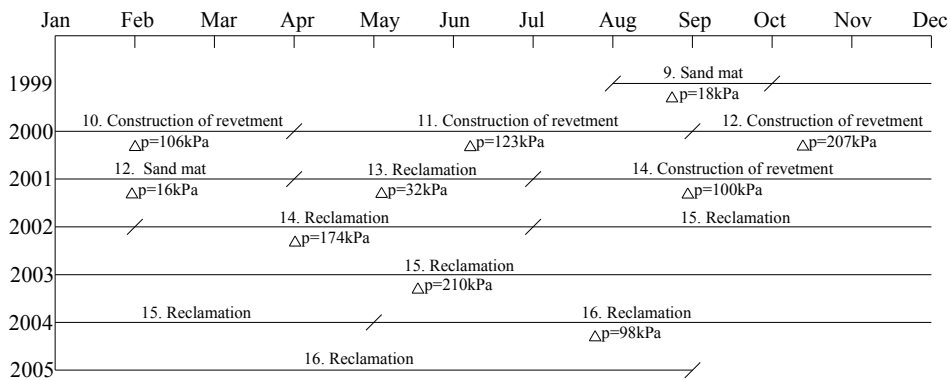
Jan Feb Mar Apr May Jun Jul Aug Sep Oct Nov Dec

1999
9. Sand mat
$\triangle$p=18kPa

2000
10. Construction of revetment
$\triangle$p=106kPa
11. Construction of revetment
$\triangle$p=123kPa
12. Construction of revetment
$\triangle$p=207kPa

2001
12. Sand mat
$\triangle$p=16kPa
13. Reclamation
$\triangle$p=32kPa
14. Construction of revetment
$\triangle$p=100kPa

2002
14. Reclamation
$\triangle$p=174kPa
15. Reclamation

2003
15. Reclamation
$\triangle$p=210kPa

2004
15. Reclamation
16. Reclamation
$\triangle$p=98kPa

2005
16. Reclamation